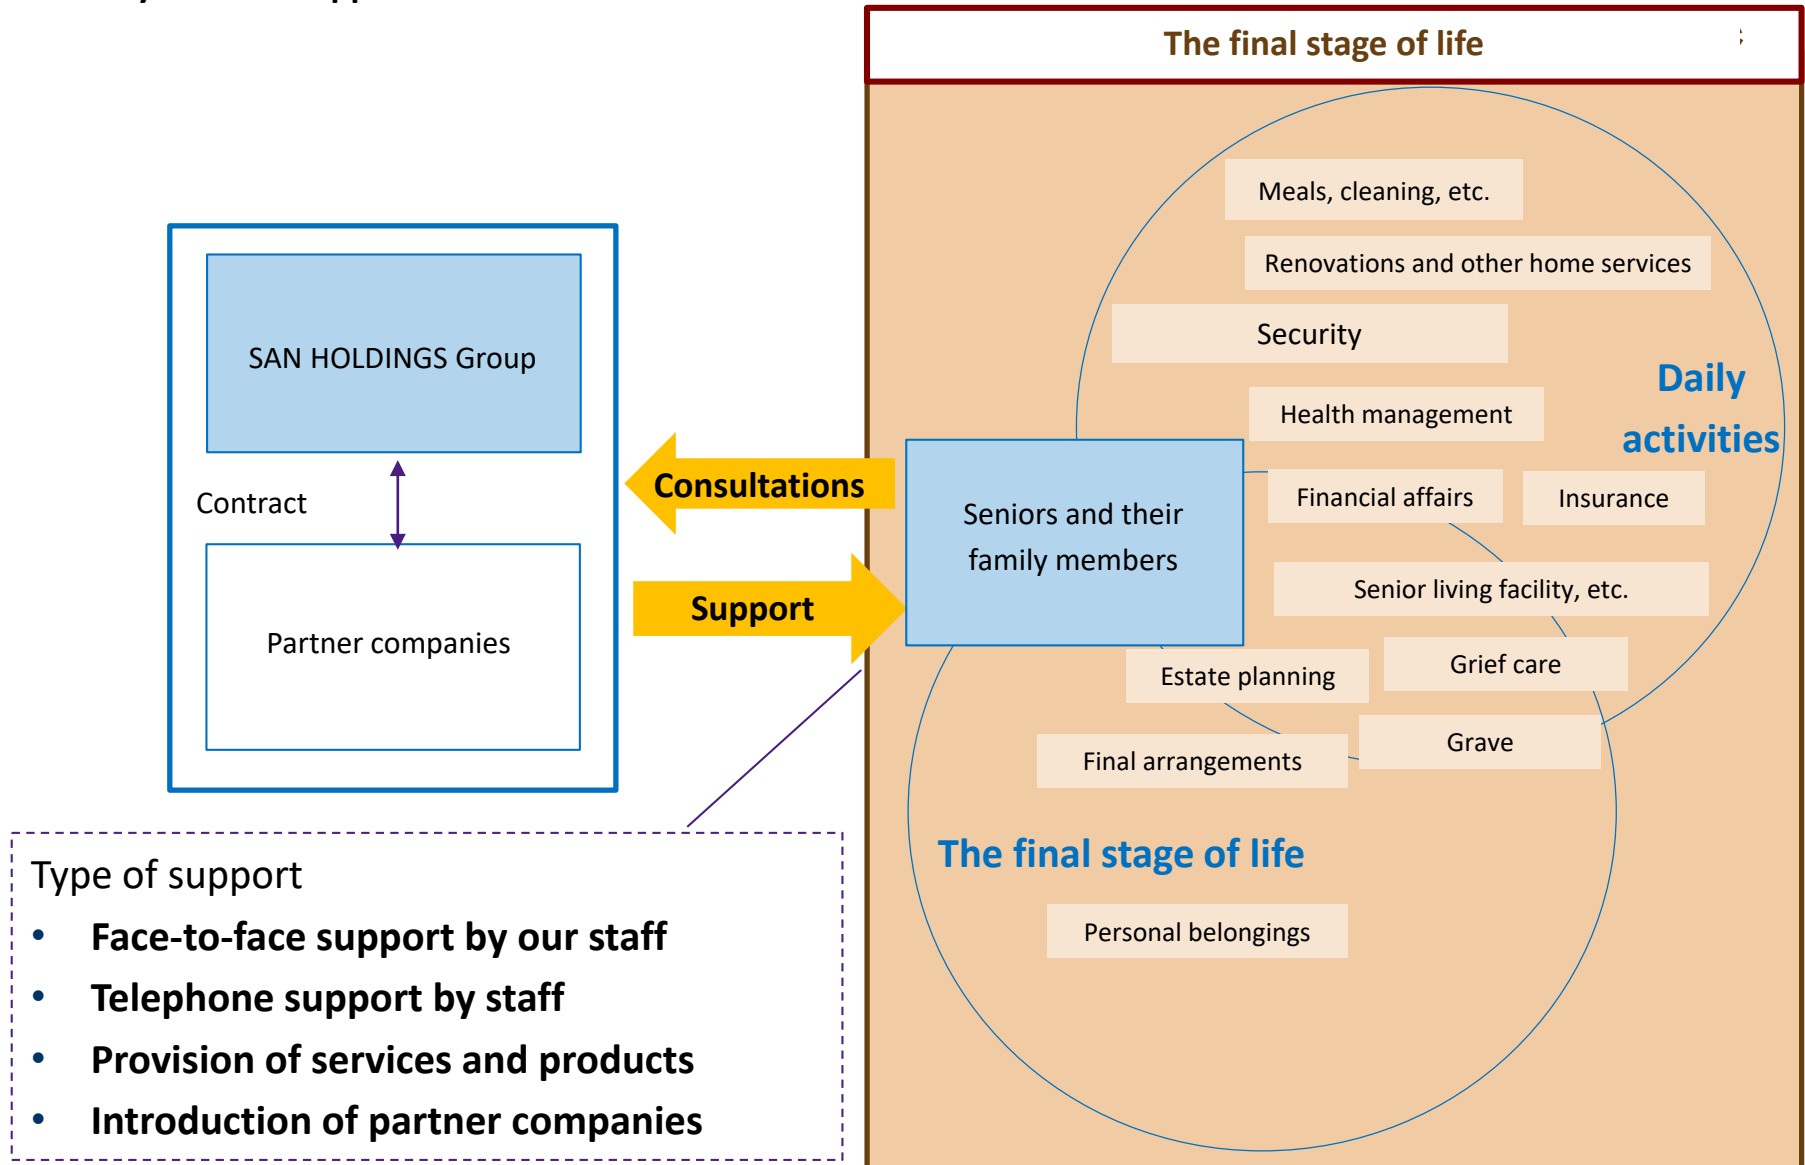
The final stage of life

SAN HOLDINGS Group

Contract

Partner companies

Consultations

Support

Seniors and their family members

Meals, cleaning, etc.

Renovations and other home services

Security

Health management

Daily activities

Financial affairs

Insurance

Senior living facility, etc.

Estate planning

Grief care

Grave

Final arrangements

The final stage of life

Personal belongings

Type of support

- Face-to-face support by our staff
- Telephone support by staff
- Provision of services and products
- Introduction of partner companies